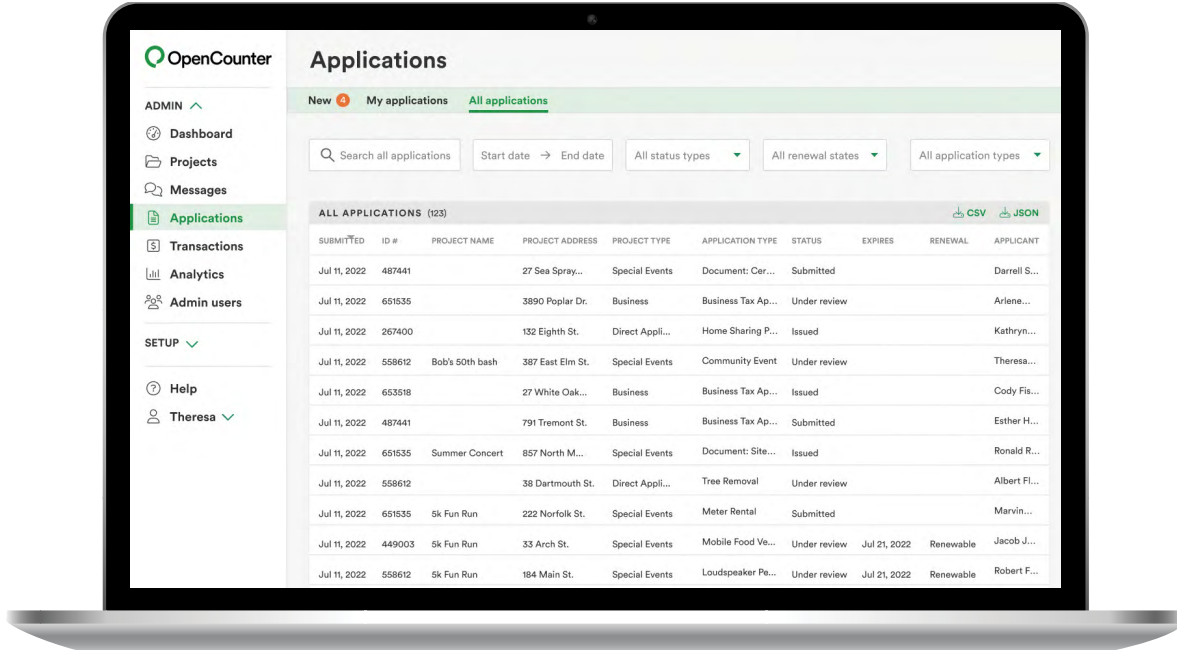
OpenCounter

ADMIN

Dashboard

Projects

Messages

Applications

Transactions

Analytics

Admin users

SETUP

Help

Theresa

Applications

New 4 My applications All applications

Search all applications

Start date → End date

All status types

All renewal states

All application types

ALL APPLICATIONS (123)

CSV JSON

| SUBMITTED | ID # | PROJECT NAME | PROJECT ADDRESS | PROJECT TYPE | APPLICATION TYPE | STATUS | EXPIRES | RENEWAL | APPLICANT |
|---|---|---|---|---|---|---|---|---|---|
| Jul 11, 2022 | 487441 | | 27 Sea Spray... | Special Events | Document: Cer... | Submitted | | | Darrell S... |
| Jul 11, 2022 | 651535 | | 3890 Poplar Dr. | Business | Business Tax Ap... | Under review | | | Arlene... |
| Jul 11, 2022 | 267400 | | 132 Eighth St. | Direct Appli... | Home Sharing P... | Issued | | | Kathryn... |
| Jul 11, 2022 | 558612 | Bob's 50th bash | 387 East Elm St. | Special Events | Community Event | Under review | | | Theresa... |
| Jul 11, 2022 | 653518 | | 27 White Oak... | Business | Business Tax Ap... | Issued | | | Cody Fis... |
| Jul 11, 2022 | 487441 | | 791 Tremont St. | Business | Business Tax Ap... | Submitted | | | Esther H... |
| Jul 11, 2022 | 651535 | Summer Concert | 857 North M... | Special Events | Document: Site... | Issued | | | Ronald R... |
| Jul 11, 2022 | 558612 | | 38 Dartmouth St. | Direct Appli... | Tree Removal | Under review | | | Albert Fl... |
| Jul 11, 2022 | 651535 | 5k Fun Run | 222 Norfolk St. | Special Events | Meter Rental | Submitted | | | Marvin... |
| Jul 11, 2022 | 449003 | 5k Fun Run | 33 Arch St. | Special Events | Mobile Food Ve... | Under review | Jul 21, 2022 | Renewable | Jacob J... |
| Jul 11, 2022 | 558612 | 5k Fun Run | 184 Main St. | Special Events | Loudspeaker Pe... | Under review | Jul 21, 2022 | Renewable | Robert F... |